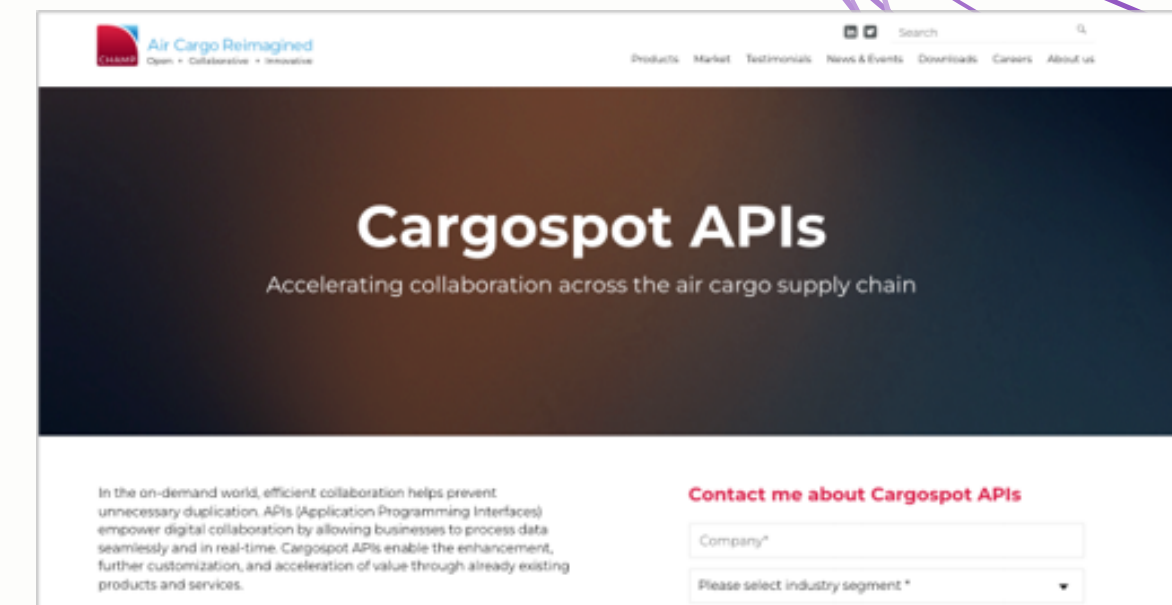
CHAMP Air Cargo Reimagined
Open • Collaborative • Innovative

Search

Products Market Testimonials News & Events Downloads Careers About us

Cargospot APIs

Accelerating collaboration across the air cargo supply chain

In the on-demand world, efficient collaboration helps prevent unnecessary duplication. APIs (Application Programming Interfaces) empower digital collaboration by allowing businesses to process data seamlessly and in real-time. Cargospot APIs enable the enhancement, further customization, and acceleration of value through already existing products and services.

Contact me about Cargospot APIs

Company*

Please select industry segment *